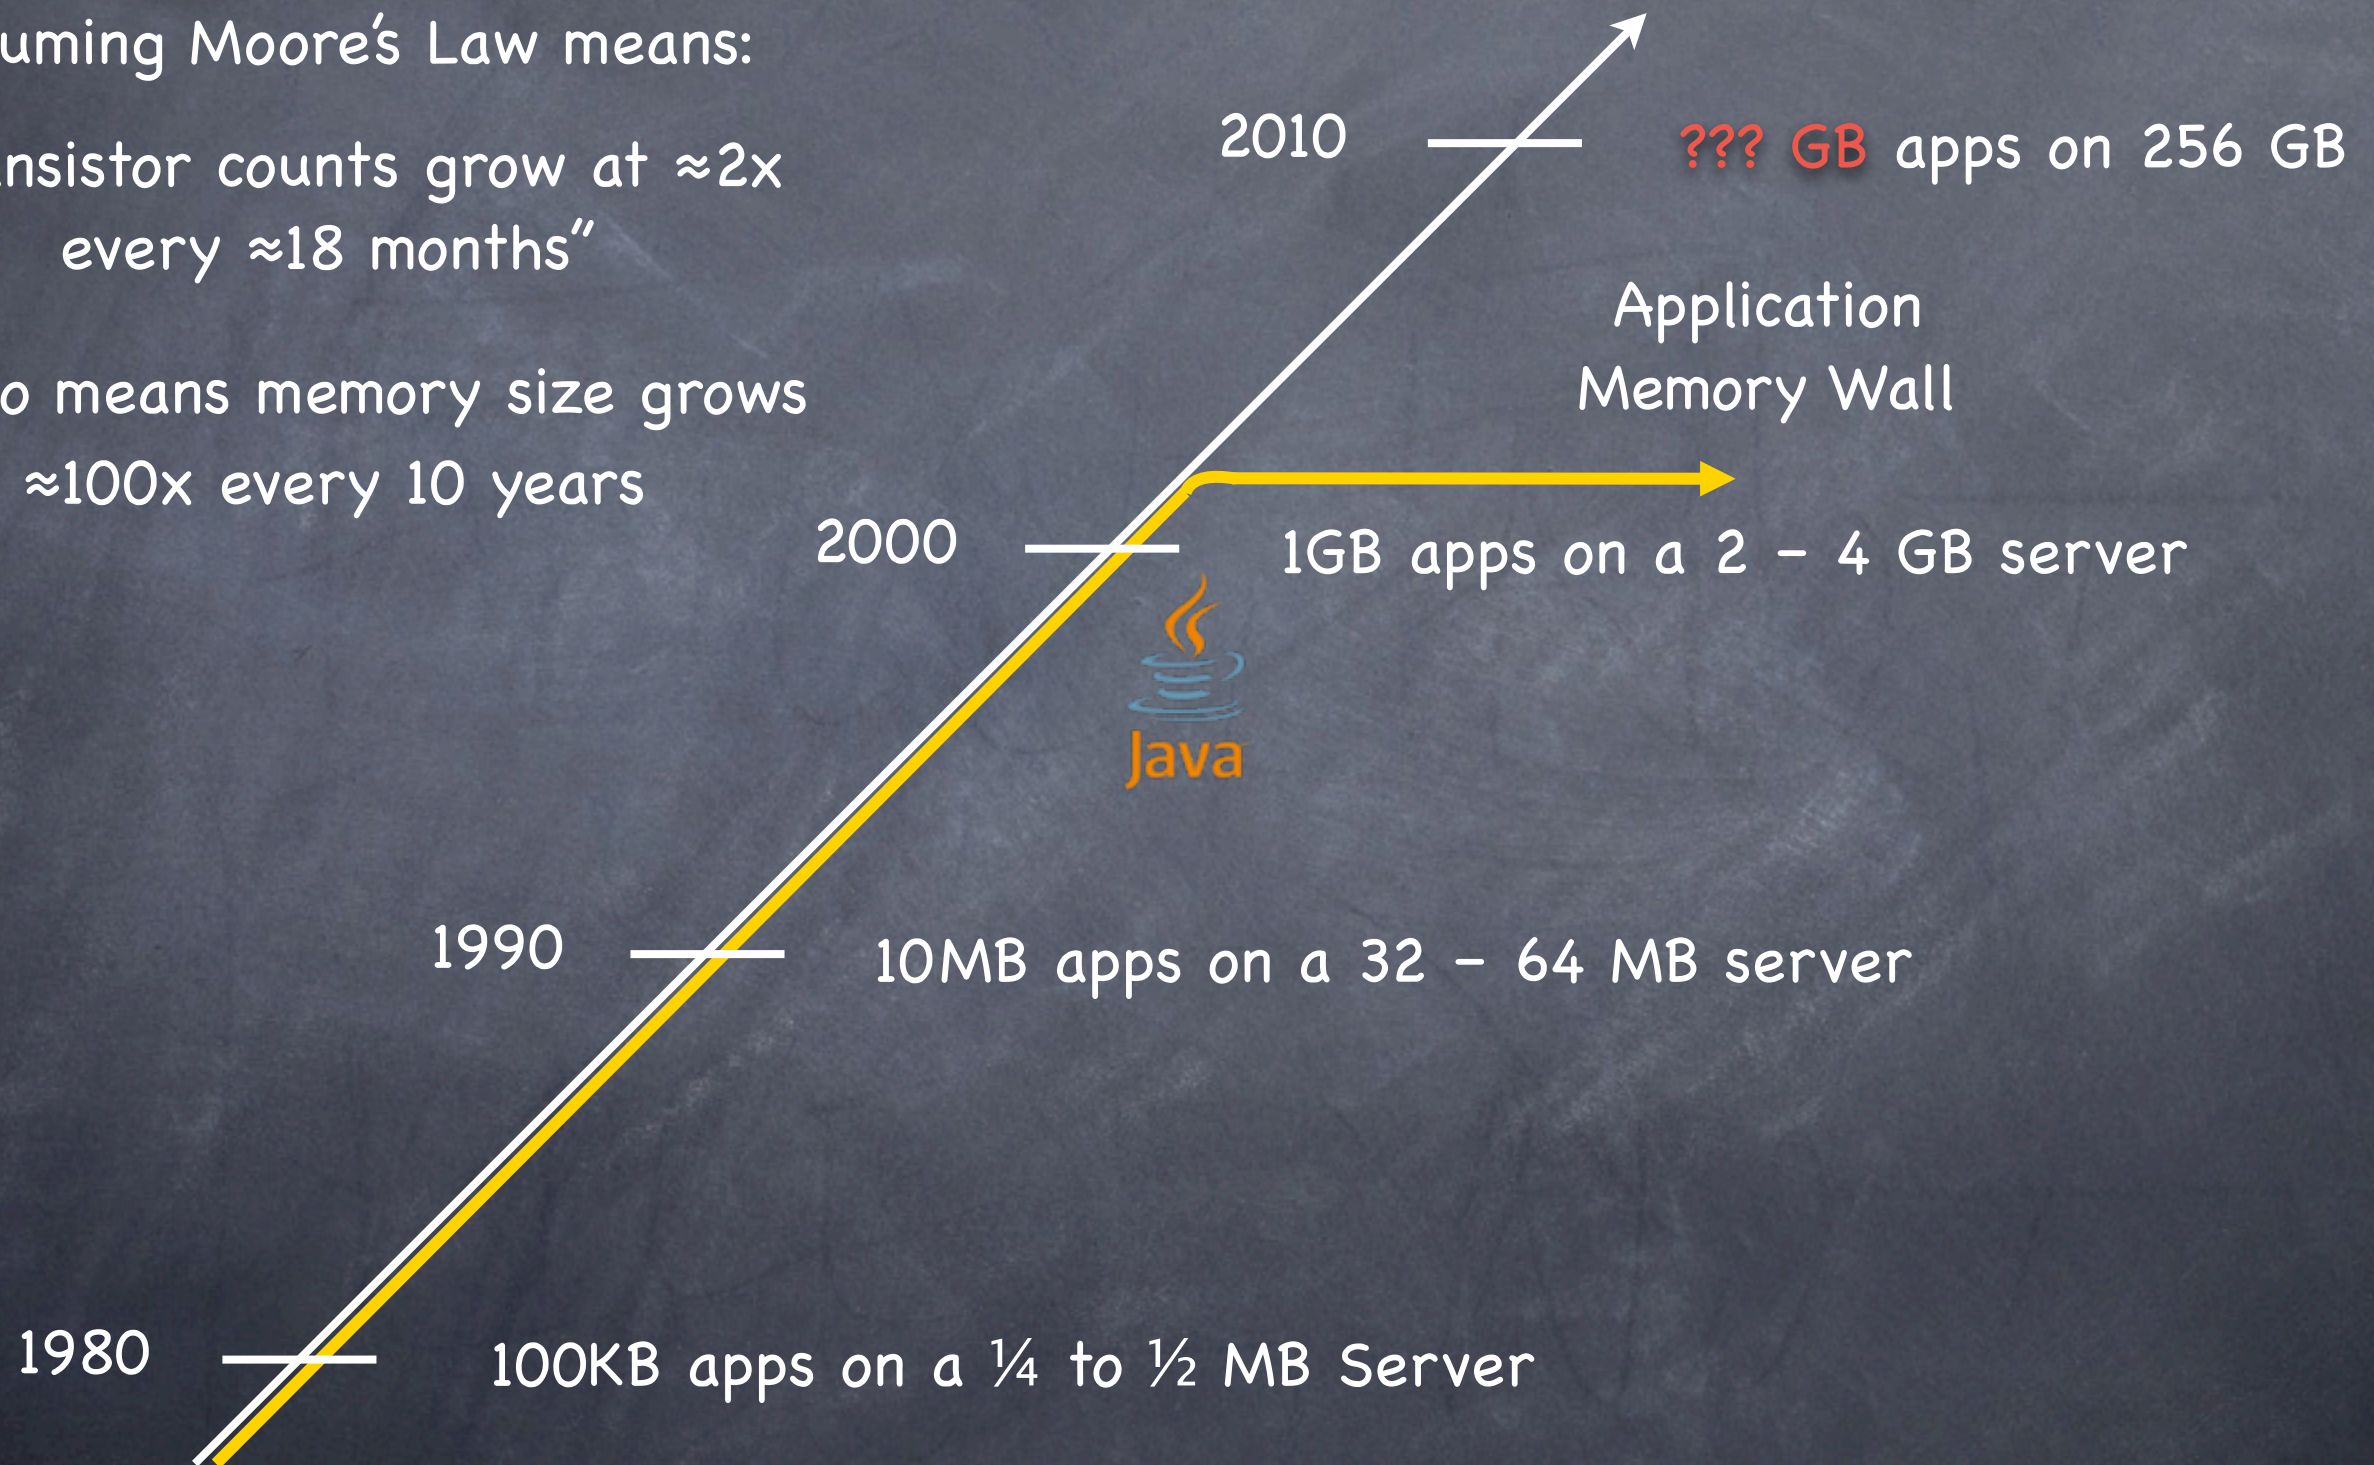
uming Moore's Law means:

nsistor counts grow at ≈2x every ≈18 months"

o means memory size grows ≈100x every 10 years

2010

??? GB apps on 256 GB

Application Memory Wall

2000

1GB apps on a 2 – 4 GB server

Java

1990

10MB apps on a 32 – 64 MB server

1980

100KB apps on a ¼ to ½ MB Server